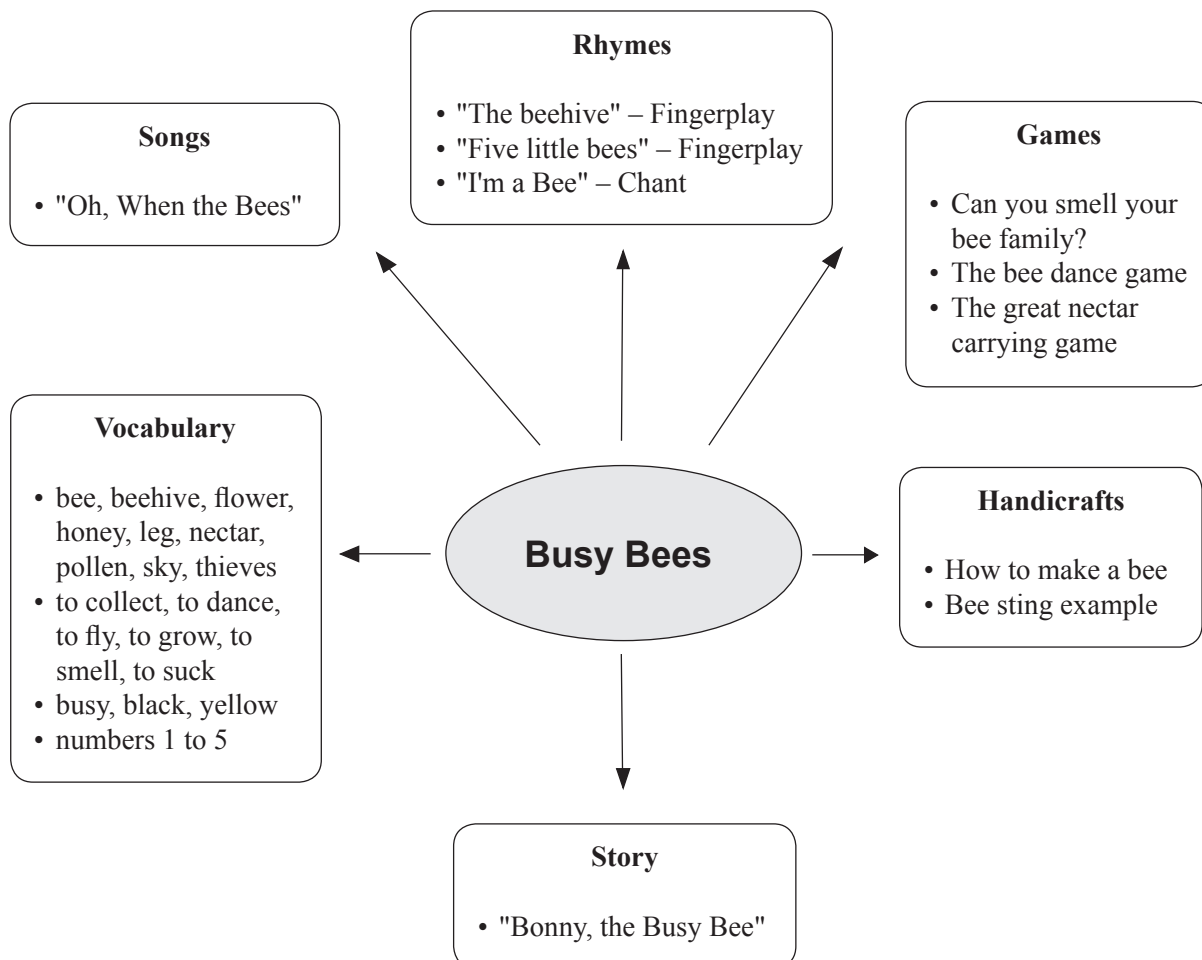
Rhymes

• "The beehive" – Fingerplay
• "Five little bees" – Fingerplay
• "I'm a Bee" – Chant

Songs

• "Oh, When the Bees"

Games

• Can you smell your bee family?
• The bee dance game
• The great nectar carrying game

Vocabulary

• bee, beehive, flower, honey, leg, nectar, pollen, sky, thieves
• to collect, to dance, to fly, to grow, to smell, to suck
• busy, black, yellow
• numbers 1 to 5

Busy Bees

Handicrafts

• How to make a bee
• Bee sting example

Story

• "Bonny, the Busy Bee"